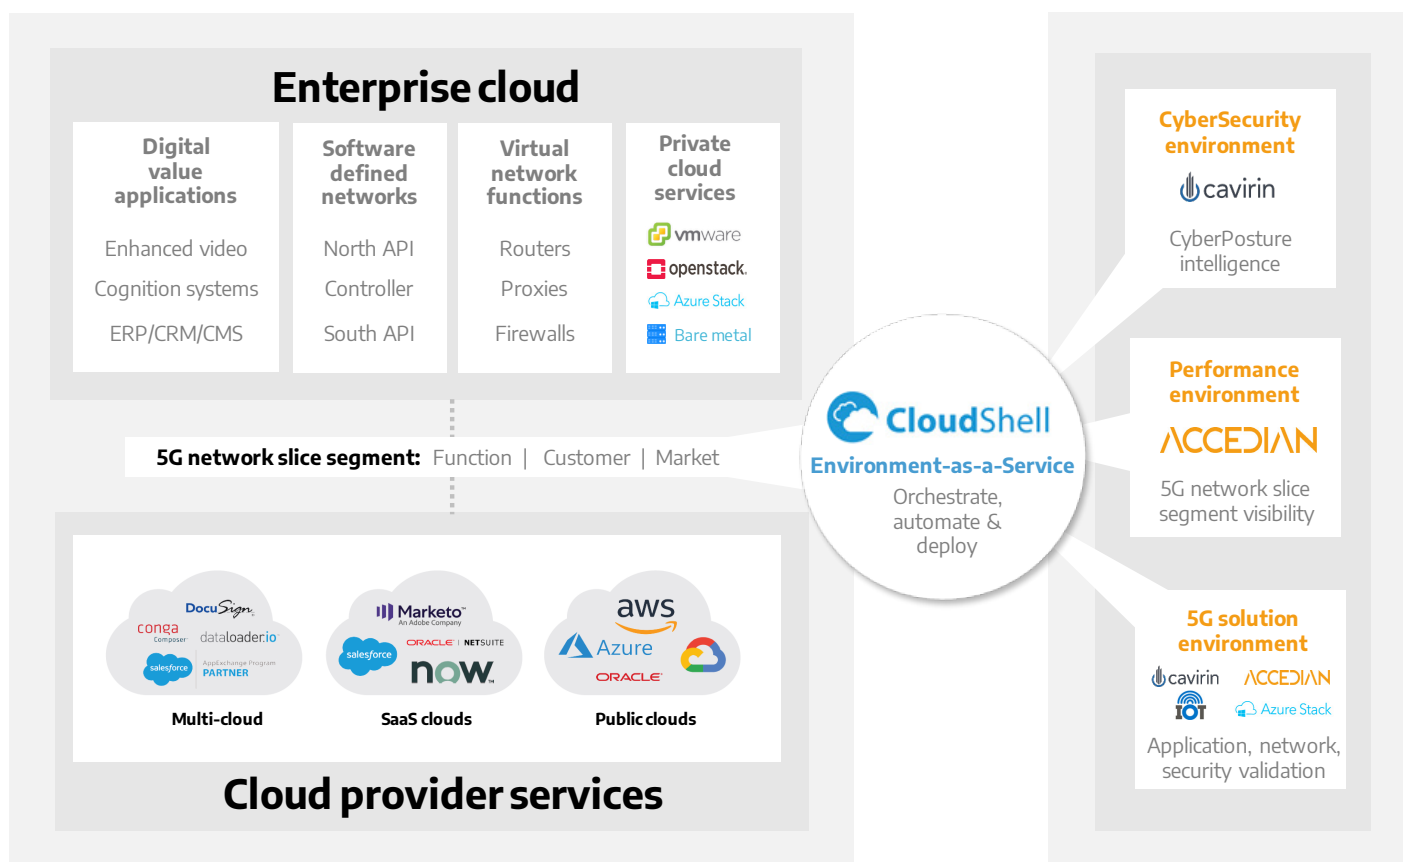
Enterprise cloud

Digital value applications

Enhanced video

Cognition systems

ERP/CRM/CMS

Software defined networks

North API

Controller

South API

Virtual network functions

Routers

Proxies

Firewalls

Private cloud services

vmware

openstack.

Azure Stack

Bare metal

5G network slice segment: Function | Customer | Market

DocuSign

conga Composer

dataloader.io

salesforce

AppExchange Program PARTNER

Multi-cloud

Marketo An Adobe Company

salesforce

ORACLE NETSUITE

now.

SaaS clouds

aws

Azure

ORACLE

Public clouds

Cloud provider services

CloudShell

Environment-as-a-Service

Orchestrate, automate & deploy

CyberSecurity environment

cavirin

CyberPosture intelligence

Performance environment

ACCEDIAN

5G network slice segment visibility

5G solution environment

cavirin

ACCEDIAN

IOT

Azure Stack

Application, network, security validation